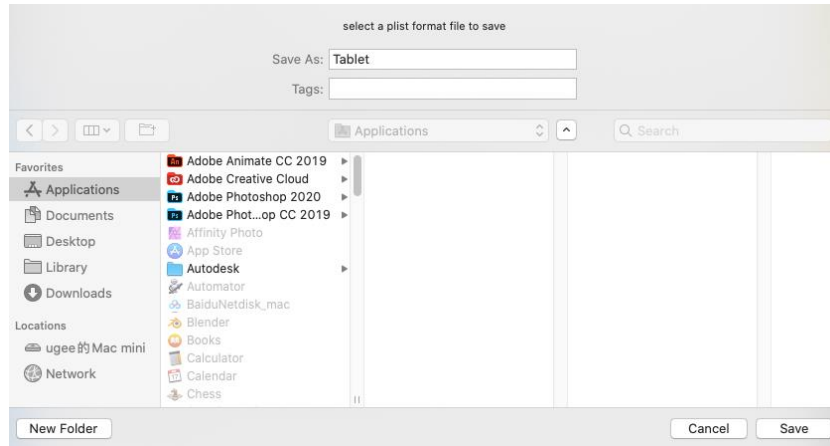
select a plist format file to save

Save As: Tablet

Tags:

Applications

Search

Favorites
Applications
Documents
Desktop
Library
Downloads

Locations
ugee的Mac mini
Network

An Adobe Animate CC 2019
Adobe Creative Cloud
Ps Adobe Photoshop 2020
Ps Adobe Phot…op CC 2019
Affinity Photo
App Store
Autodesk
Automator
BaiduNetdisk_mac
Blender
Books
Calculator
17 Calendar
Chess

New Folder

Cancel

Save